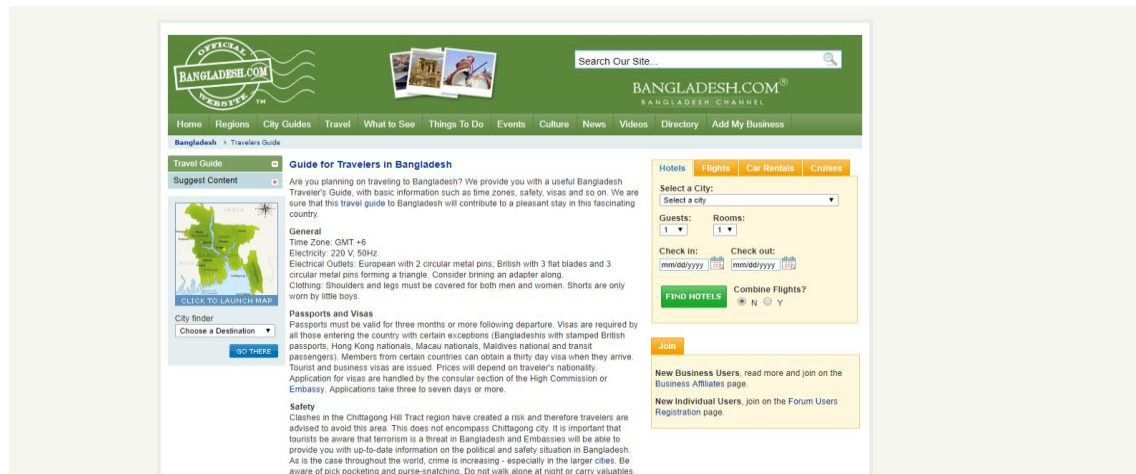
OFFICIAL BANGLADESH.COM WEBSITE TM

Search Our Site...

BANGLADESH.COM®
BANGLADESH CHANNEL

Home Regions City Guides Travel What to See Things To Do Events Culture News Videos Directory Add My Business

Bangladesh > Travelers Guide

Travel Guide
Suggest Content

INDIA

CLICK TO LAUNCH MAP

City finder
Choose a Destination
GO THERE

Guide for Travelers in Bangladesh

Are you planning on traveling to Bangladesh? We provide you with a useful Bangladesh Traveler's Guide, with basic information such as time zones, safety, visas and so on. We are sure that this travel guide to Bangladesh will contribute to a pleasant stay in this fascinating country.

General
Time Zone: GMT +6
Electricity: 220 V, 50Hz.
Electrical Outlets: European with 2 circular metal pins; British with 3 flat blades and 3 circular metal pins forming a triangle. Consider brining an adapter along.
Clothing: Shoulders and legs must be covered for both men and women. Shorts are only worn by little boys.

Passports and Visas
Passports must be valid for three months or more following departure. Visas are required by all those entering the country with certain exceptions (Bangladeshis with stamped British passports, Hong Kong nationals, Macau nationals, Maldives national and transit passengers). Members from certain countries can obtain a thirty day visa when they arrive. Tourist and business visas are issued. Prices will depend on traveler's nationality. Application for visas are handled by the consular section of the High Commission or Embassy. Applications take three to seven days or more.

Safety
Clashes in the Chittagong Hill Tract region have created a risk and therefore travelers are advised to avoid this area. This does not encompass Chittagong city. It is important that tourists be aware that terrorism is a threat in Bangladesh and Embassies will be able to provide you with up-to-date information on the political and safety situation in Bangladesh. As is the case throughout the world, crime is increasing - especially in the larger cities. Be aware of pick pocketing and purse-snatching. Do not walk alone at night or carry valuables.

Hotels Flights Car Rentals Cruises

Select a City:
Select a city
Guests: 1 Rooms: 1
Check in: mm/dd/yyyy Check out: mm/dd/yyyy
FIND HOTELS
Combine Flights?
N Y

Join

New Business Users, read more and join on the Business Affiliates page.

New Individual Users, join on the Forum Users Registration page.